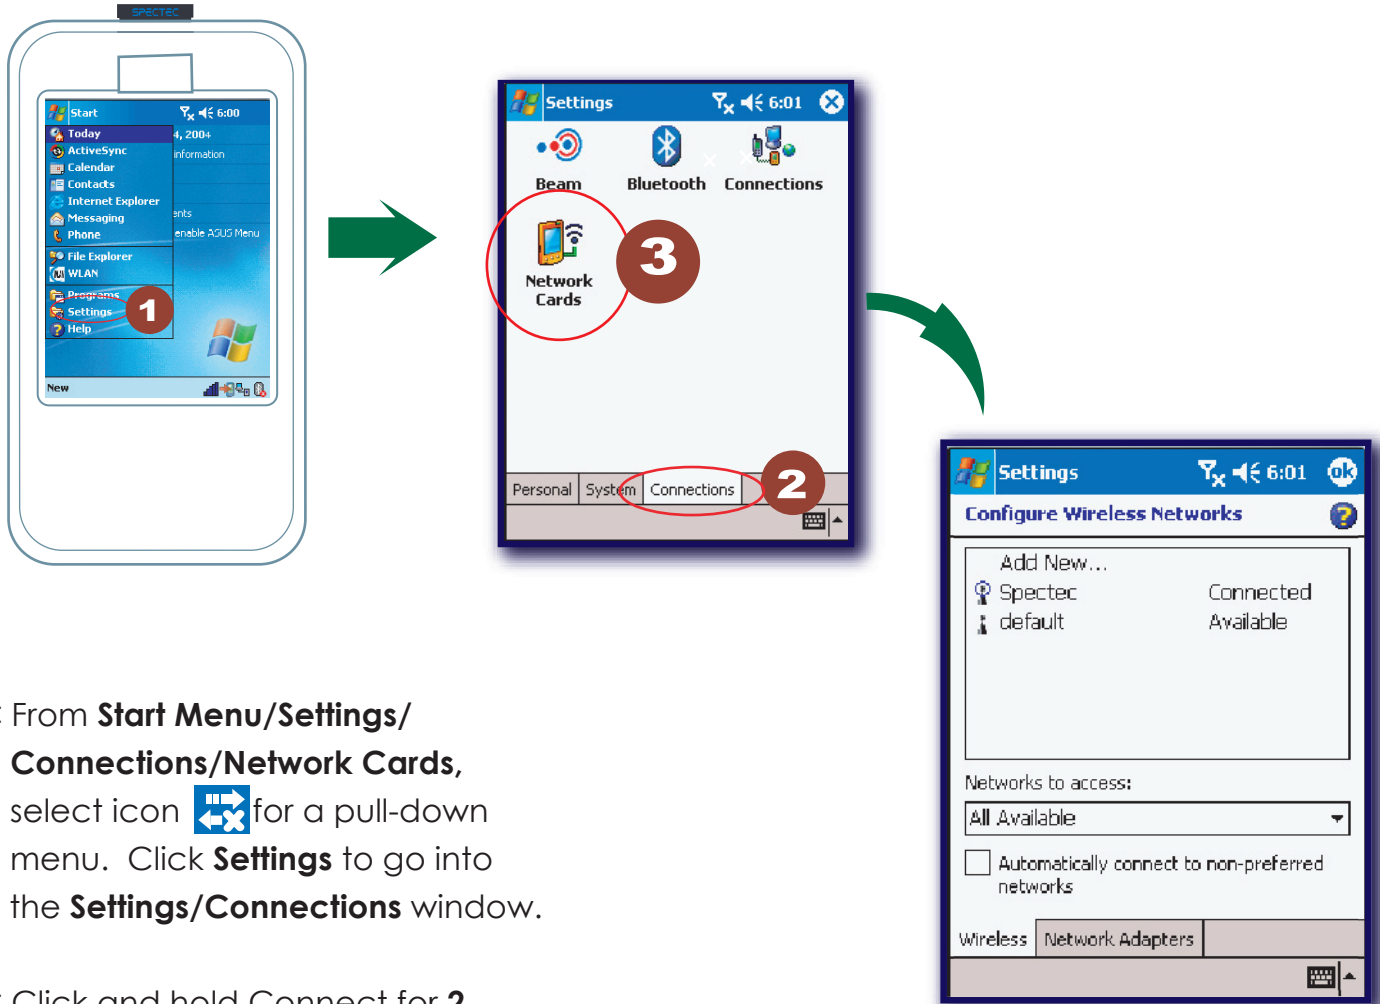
SPECTEC

Start 6:00
Today 4, 2004
ActiveSync information
Calendar
Contacts
Internet Explorer
Messaging ents
Phone enable ASUS Menu
File Explorer
WLAN
Programs
Settings
Help
1
New

Settings 6:01
Beam
Bluetooth
Connections
Network Cards
3
Personal System Connections
2

Settings 6:01 ok
Configure Wireless Networks

| | |
|---|---|
| Add New... | |
| Spectec | Connected |
| default | Available |

Networks to access:
All Available
Automatically connect to non-preferred networks
Wireless Network Adapters

From **Start Menu/Settings/ Connections/Network Cards,** select icon for a pull-down menu. Click **Settings** to go into the **Settings/Connections** window.

Click and hold Connect for 2 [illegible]